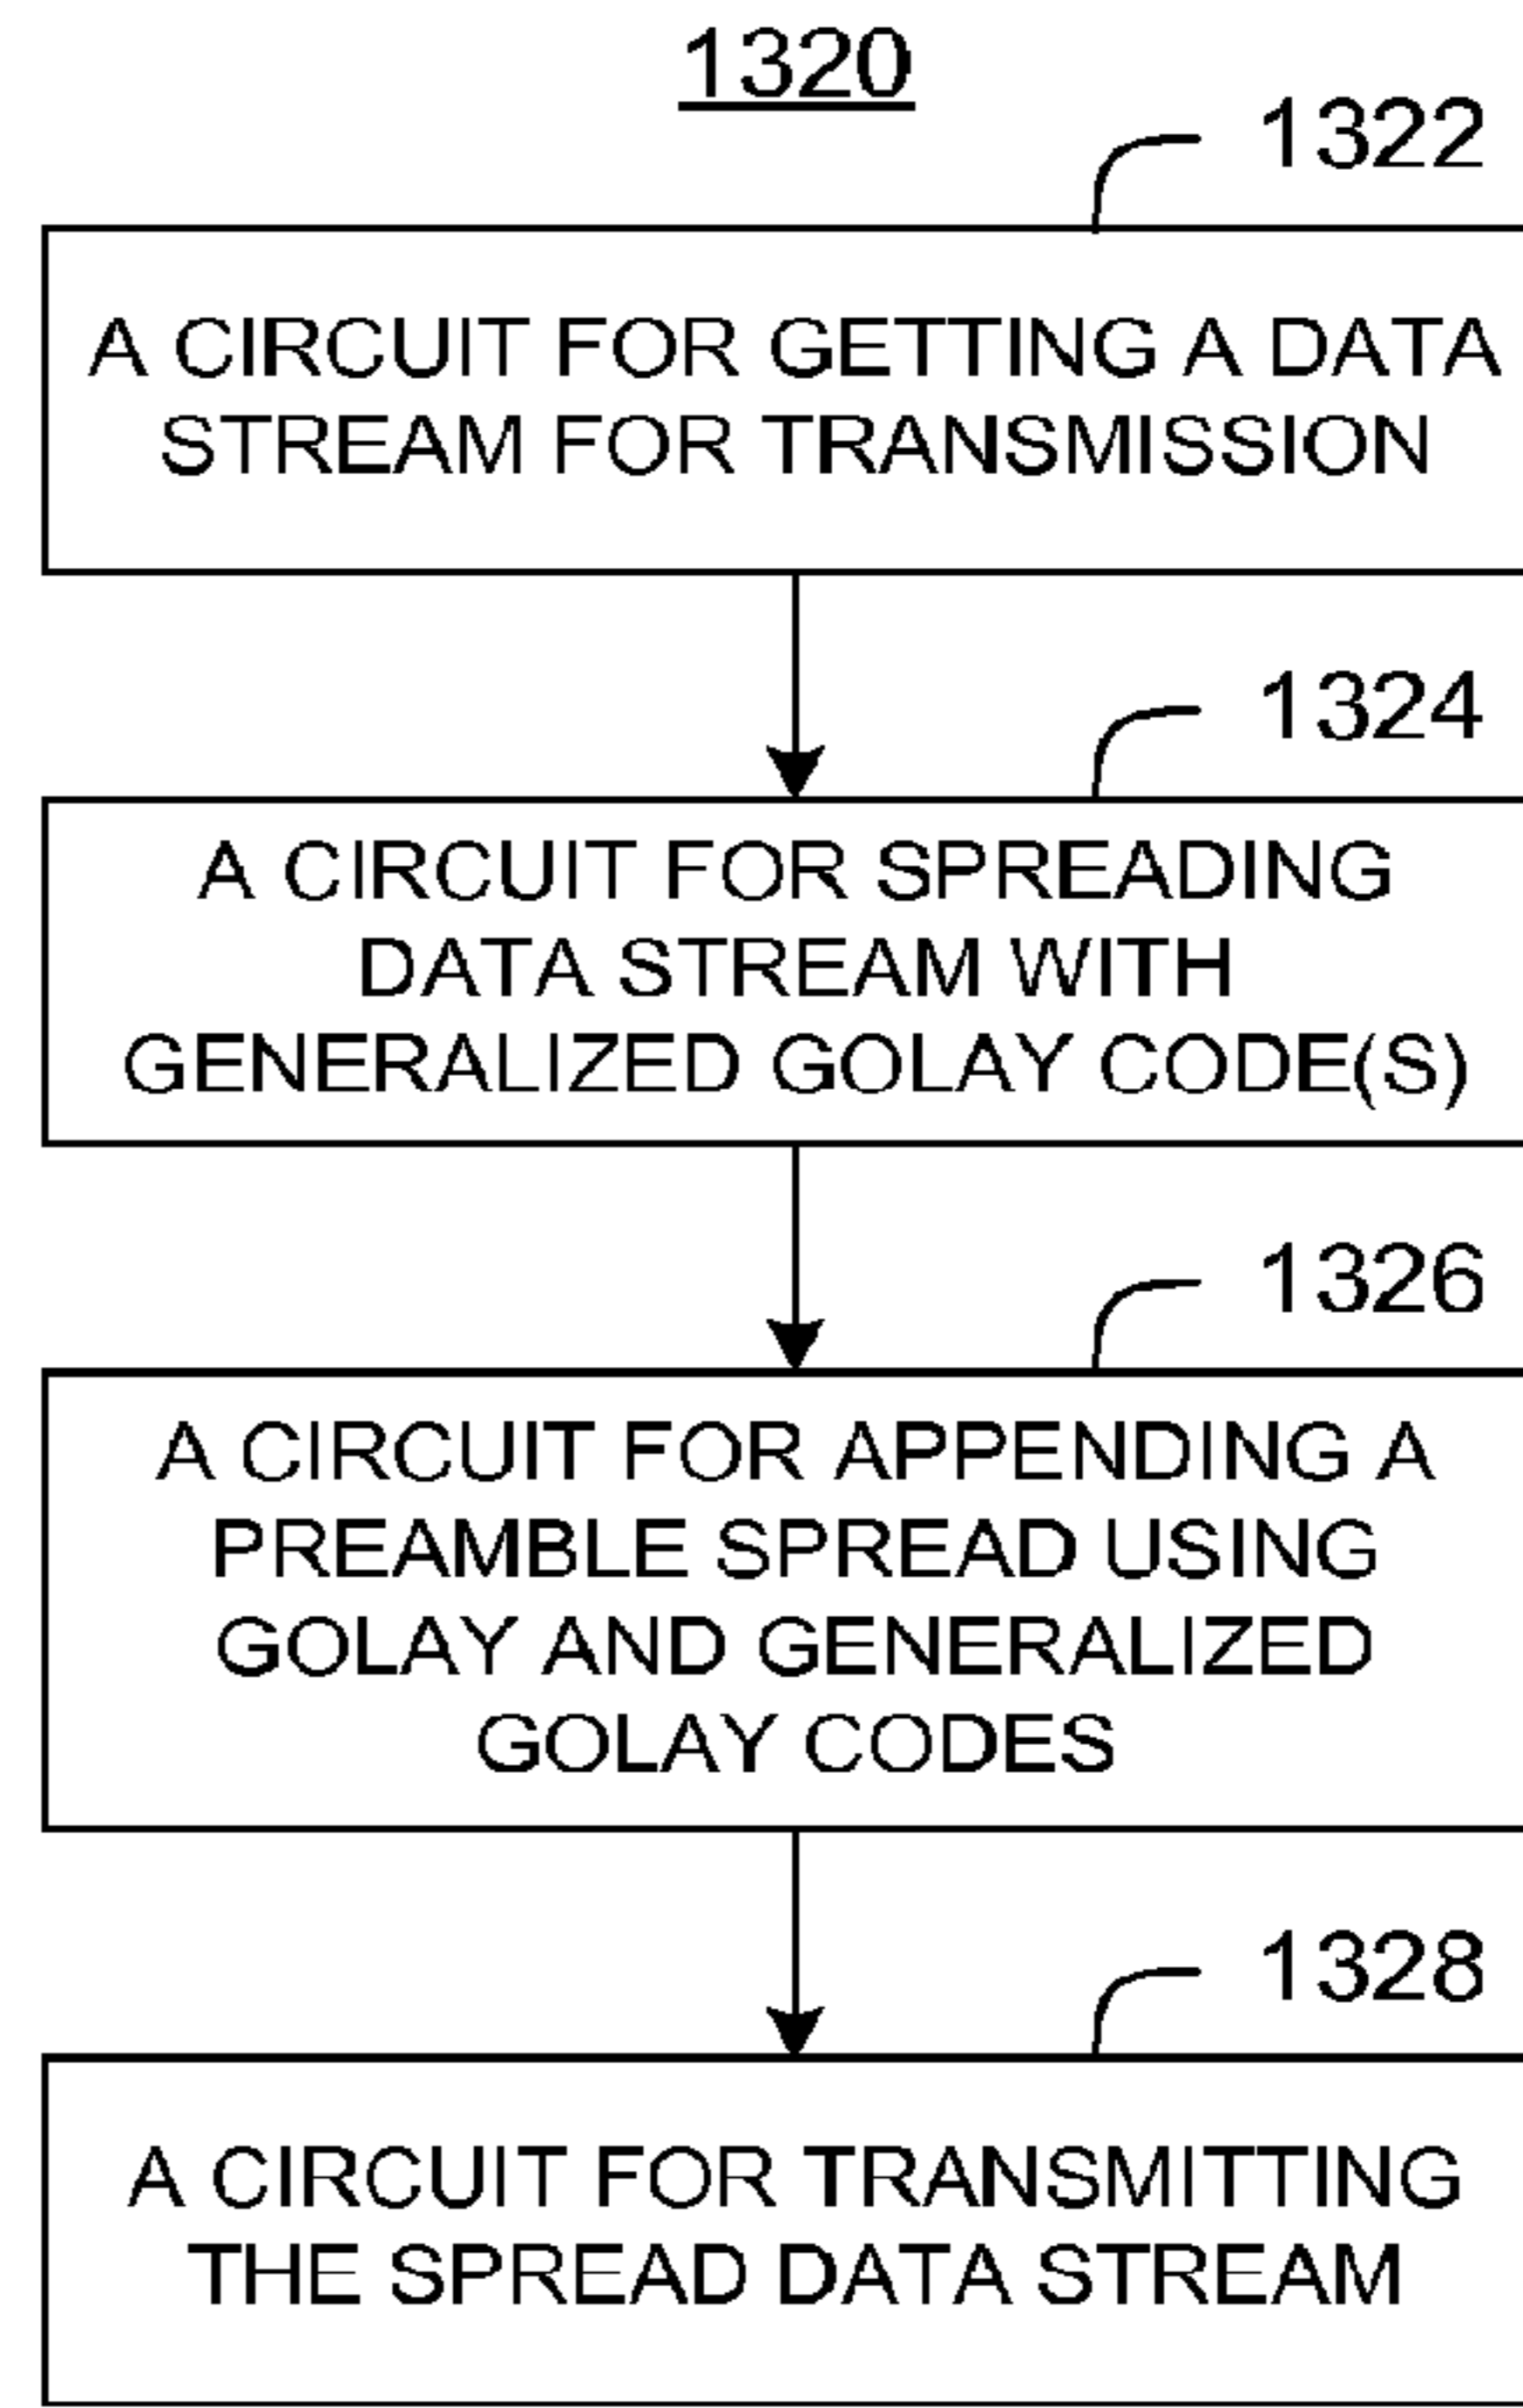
1320

1322

A CIRCUIT FOR GETTING A DATA STREAM FOR TRANSMISSION

1324

A CIRCUIT FOR SPREADING DATA STREAM WITH GENERALIZED GOLAY CODE(S)

1326

A CIRCUIT FOR APPENDING A PREAMBLE SPREAD USING GOLAY AND GENERALIZED GOLAY CODES

1328

A CIRCUIT FOR TRANSMITTING THE SPREAD DATA STREAM